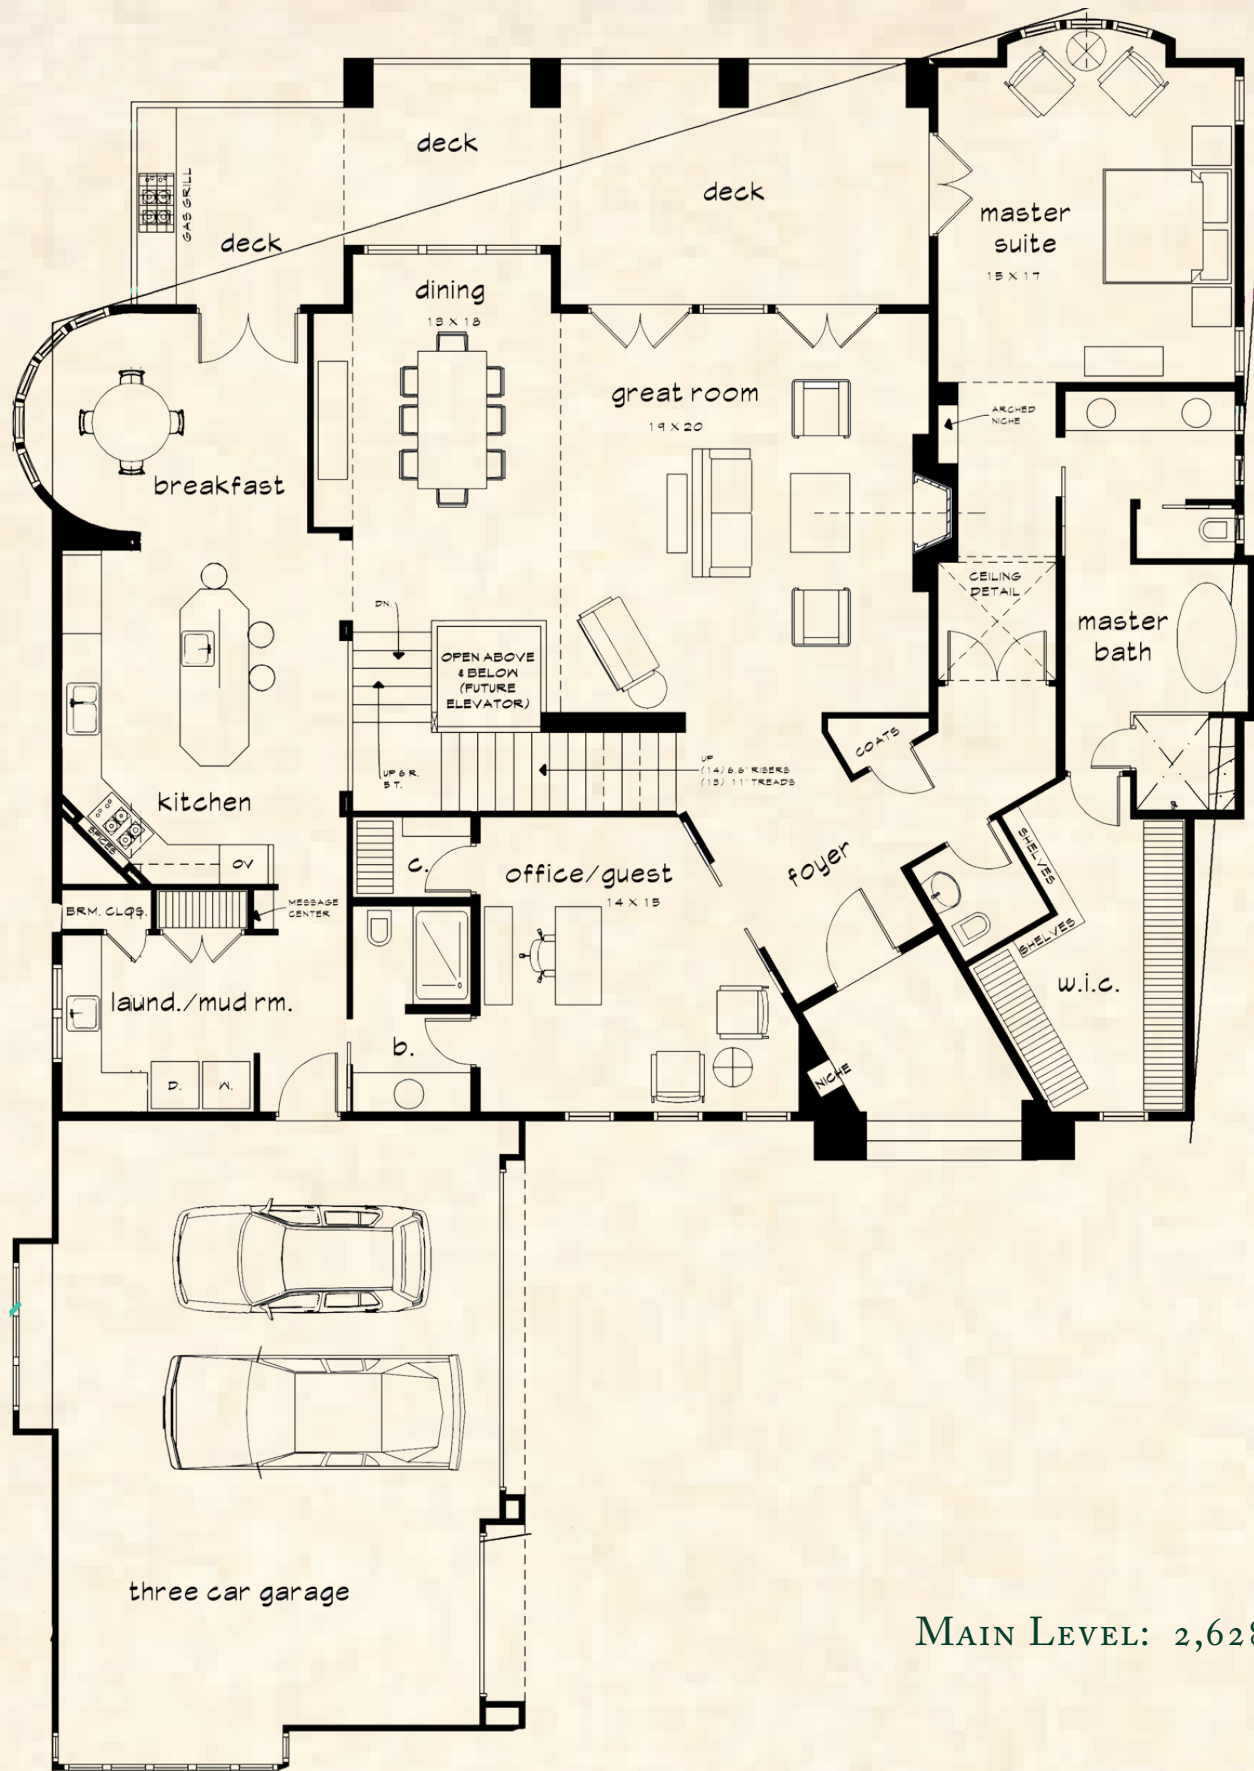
deck

deck

GAS GRILL

deck

master suite
15 X 17

dining
13 X 18

great room
19 X 20

breakfast

ARCHED NICHE

CEILING DETAIL

master bath

DN.

OPEN ABOVE & BELOW (FUTURE ELEVATOR)

COATS

UP 6 R. 5 T.

UP (14) 6.6" RISERS (13) 11" TREADS

kitchen

c.

office/guest
14 X 15

foyer

SHELVES

SHELVES

OV

BRM. CLOS.

MESSAGE CENTER

w.i.c.

laund./mud rm.

b.

D.

W.

NICHE

three car garage

Main Level: 2,628